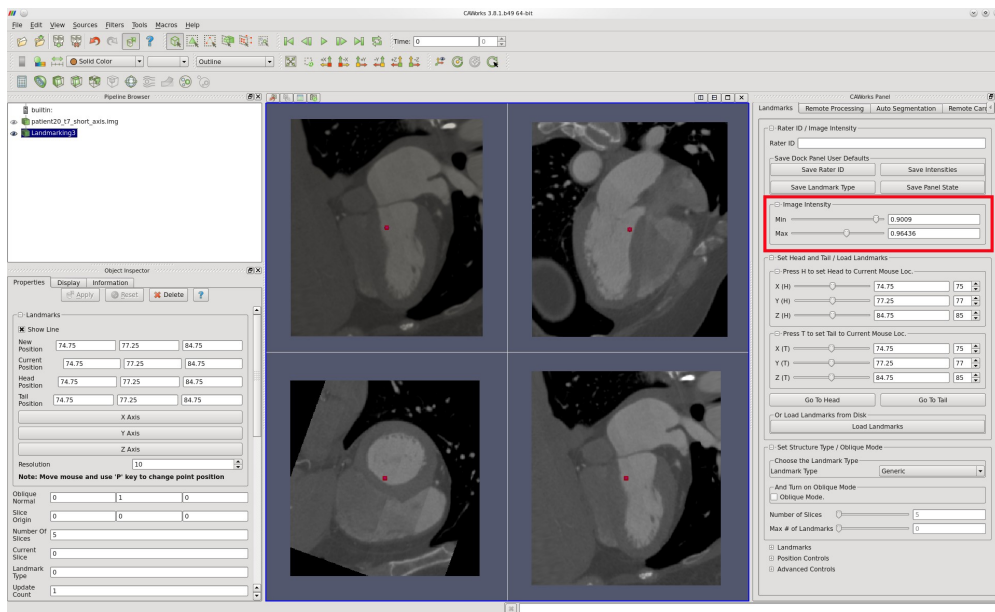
CAWorks 3.8.1.b49 64-bit

File Edit View Sources Filters Tools Macros Help

Time: 0 0

Solid Color Outline

Pipeline Browser

builtin:
patient20_t7_short_axis.img
Landmarking3

Object Inspector

Properties Display Information

Apply Reset Delete ?

Landmarks

Show Line

| New Position | 74.75 | 77.25 | 84.75 |
|---|---|---|---|
| Current Position | 74.75 | 77.25 | 84.75 |
| Head Position | 74.75 | 77.25 | 84.75 |
| Tail Position | 74.75 | 77.25 | 84.75 |

X Axis
Y Axis
Z Axis

Resolution 10

Note: Move mouse and use 'P' key to change point position

| Oblique Normal | 0 | 1 | 0 |
|---|---|---|---|
| Slice Origin | 0 | 0 | 0 |

Number Of Slices 5
Current Slice 0
Landmark Type 0
Update Count 1

CAWorks Panel

Landmarks Remote Processing Auto Segmentation Remote Can

Rater ID / Image Intensity
Rater ID

Save Dock Panel User Defaults
Save Rater ID Save Intensities
Save Landmark Type Save Panel State

Image Intensity
Min 0.9009
Max 0.96436

Set Head and Tail / Load Landmarks
Press H to set Head to Current Mouse Loc.
X (H) 74.75 75
Y (H) 77.25 77
Z (H) 84.75 85

Press T to set Tail to Current Mouse Loc.
X (T) 74.75 75
Y (T) 77.25 77
Z (T) 84.75 85

Go To Head Go To Tail

Or Load Landmarks from Disk
Load Landmarks

Set Structure Type / Oblique Mode
Choose the Landmark Type
Landmark Type Generic

And Turn on Oblique Mode
Oblique Mode.

Number of Slices 5
Max # of Landmarks 0

Landmarks
Position Controls
Advanced Controls